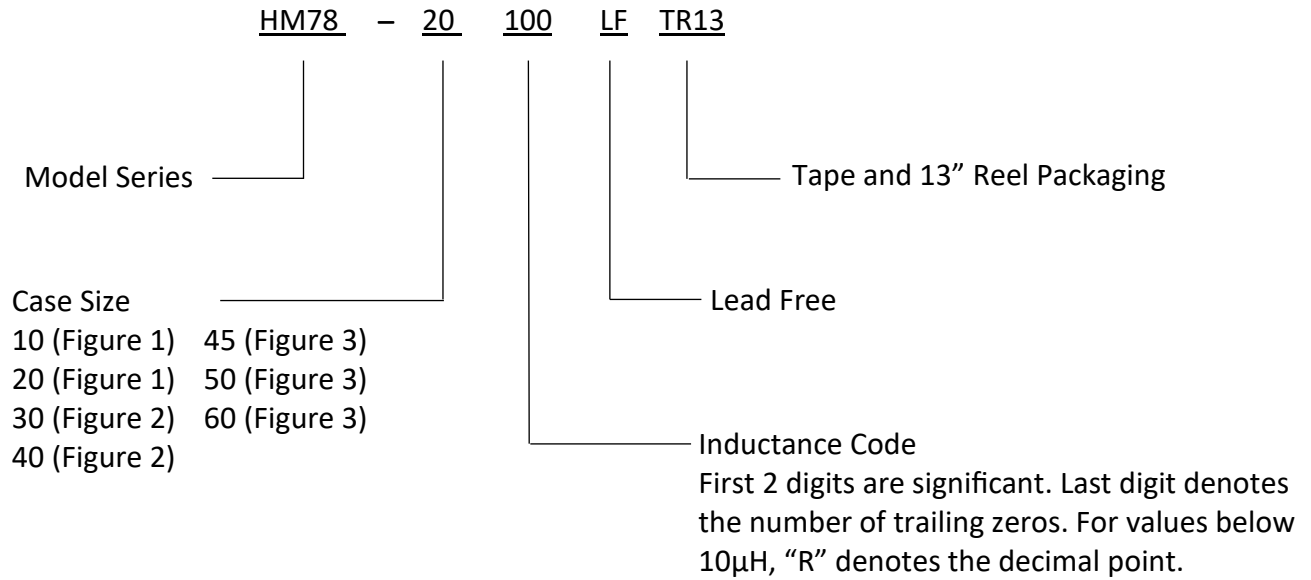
HM78 – 20 100 LF TR13

Model Series

Tape and 13” Reel Packaging

Case Size
10 (Figure 1) 45 (Figure 3)
20 (Figure 1) 50 (Figure 3)
30 (Figure 2) 60 (Figure 3)
40 (Figure 2)

Lead Free

Inductance Code
First 2 digits are significant. Last digit denotes the number of trailing zeros. For values below 10µH, “R” denotes the decimal point.